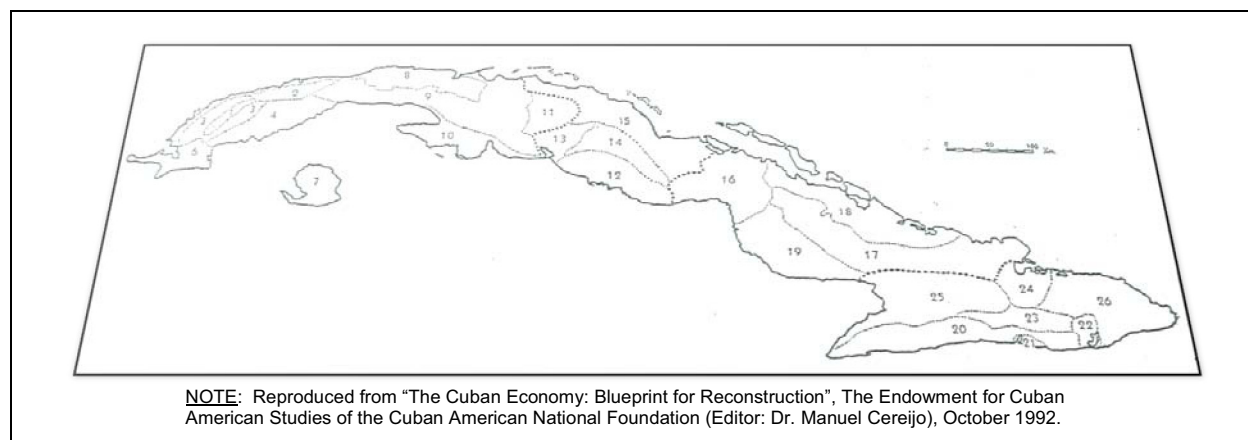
8
2
3
4
9
1
5
10
11
13
15
14
7
12
16
18
19
17
24
25
26
20
23
22
21

0 50 100 Km

NOTE: Reproduced from "The Cuban Economy: Blueprint for Reconstruction", The Endowment for Cuban American Studies of the Cuban American National Foundation (Editor: Dr. Manuel Cereijo), October 1992.